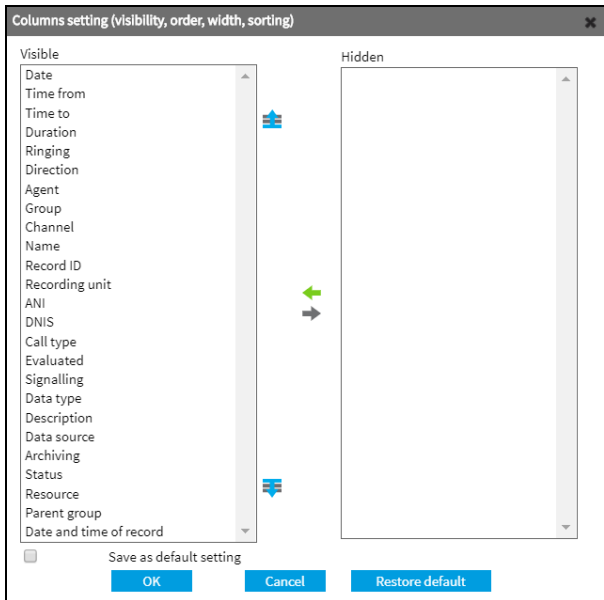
Columns setting (visibility, order, width, sorting)

Visible

Date
Time from
Time to
Duration
Ringing
Direction
Agent
Group
Channel
Name
Record ID
Recording unit
ANI
DNIS
Call type
Evaluated
Signalling
Data type
Description
Data source
Archiving
Status
Resource
Parent group
Date and time of record

Hidden

Save as default setting

OK

Cancel

Restore default